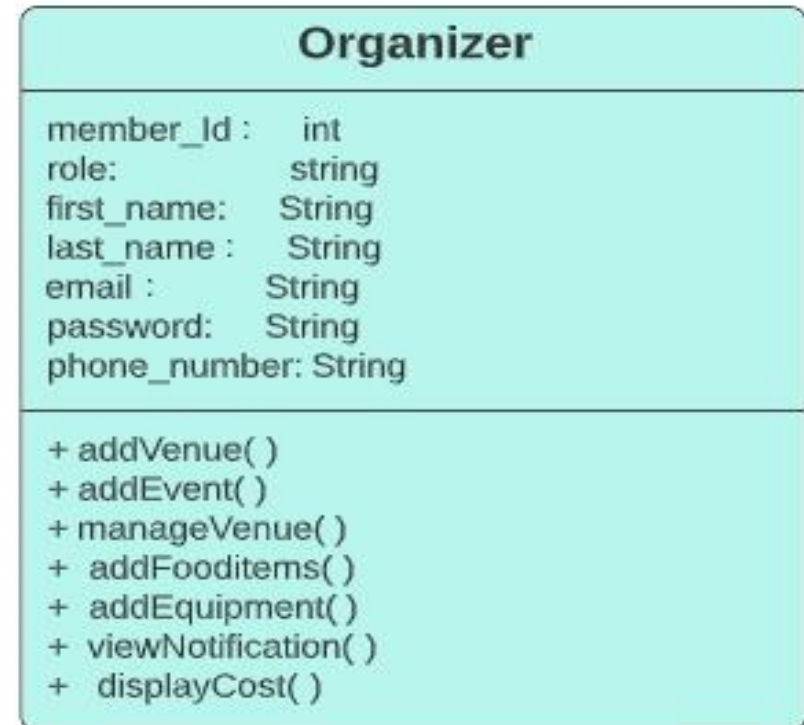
Organizer

member_Id : int
role: string
first_name: String
last_name : String
email : String
password: String
phone_number: String

+ addVenue( )
+ addEvent( )
+ manageVenue( )
+ addFooditems( )
+ addEquipment( )
+ viewNotification( )
+ displayCost( )